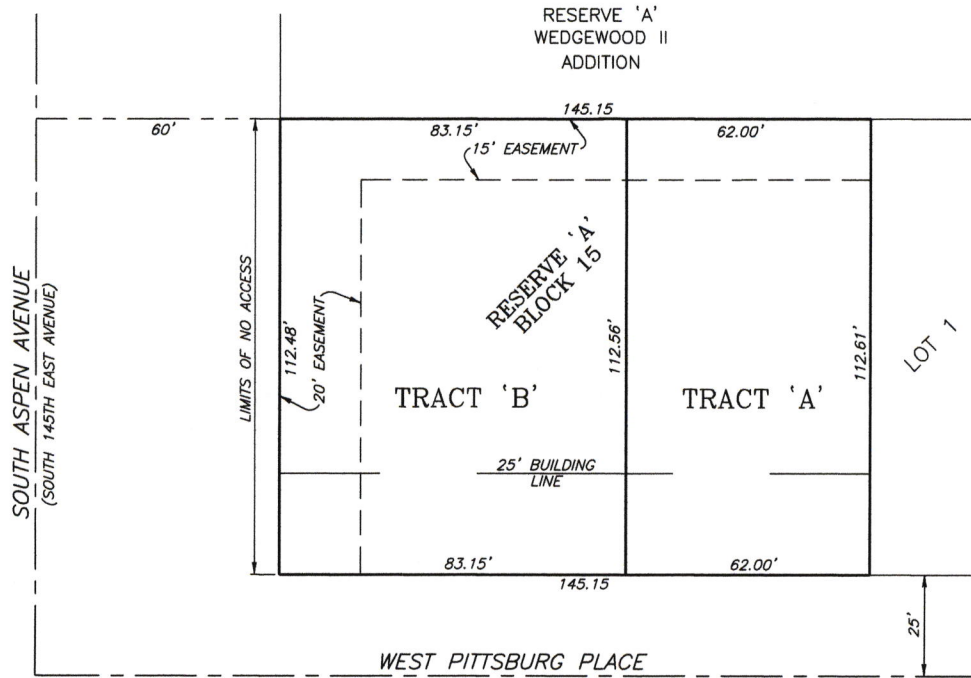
RESERVE 'A'
WEDGEWOOD II
ADDITION

145.15

60'

83.15'

15' EASEMENT

62.00'

SOUTH ASPEN AVENUE
(SOUTH 145TH EAST AVENUE)

LIMITS OF NO ACCESS

112.48'

20' EASEMENT

RESERVE 'A'
BLOCK 15

112.56'

112.61'

LOT 1

TRACT 'B'

TRACT 'A'

25' BUILDING LINE

83.15'

62.00'

145.15

25'

WEST PITTSBURG PLACE